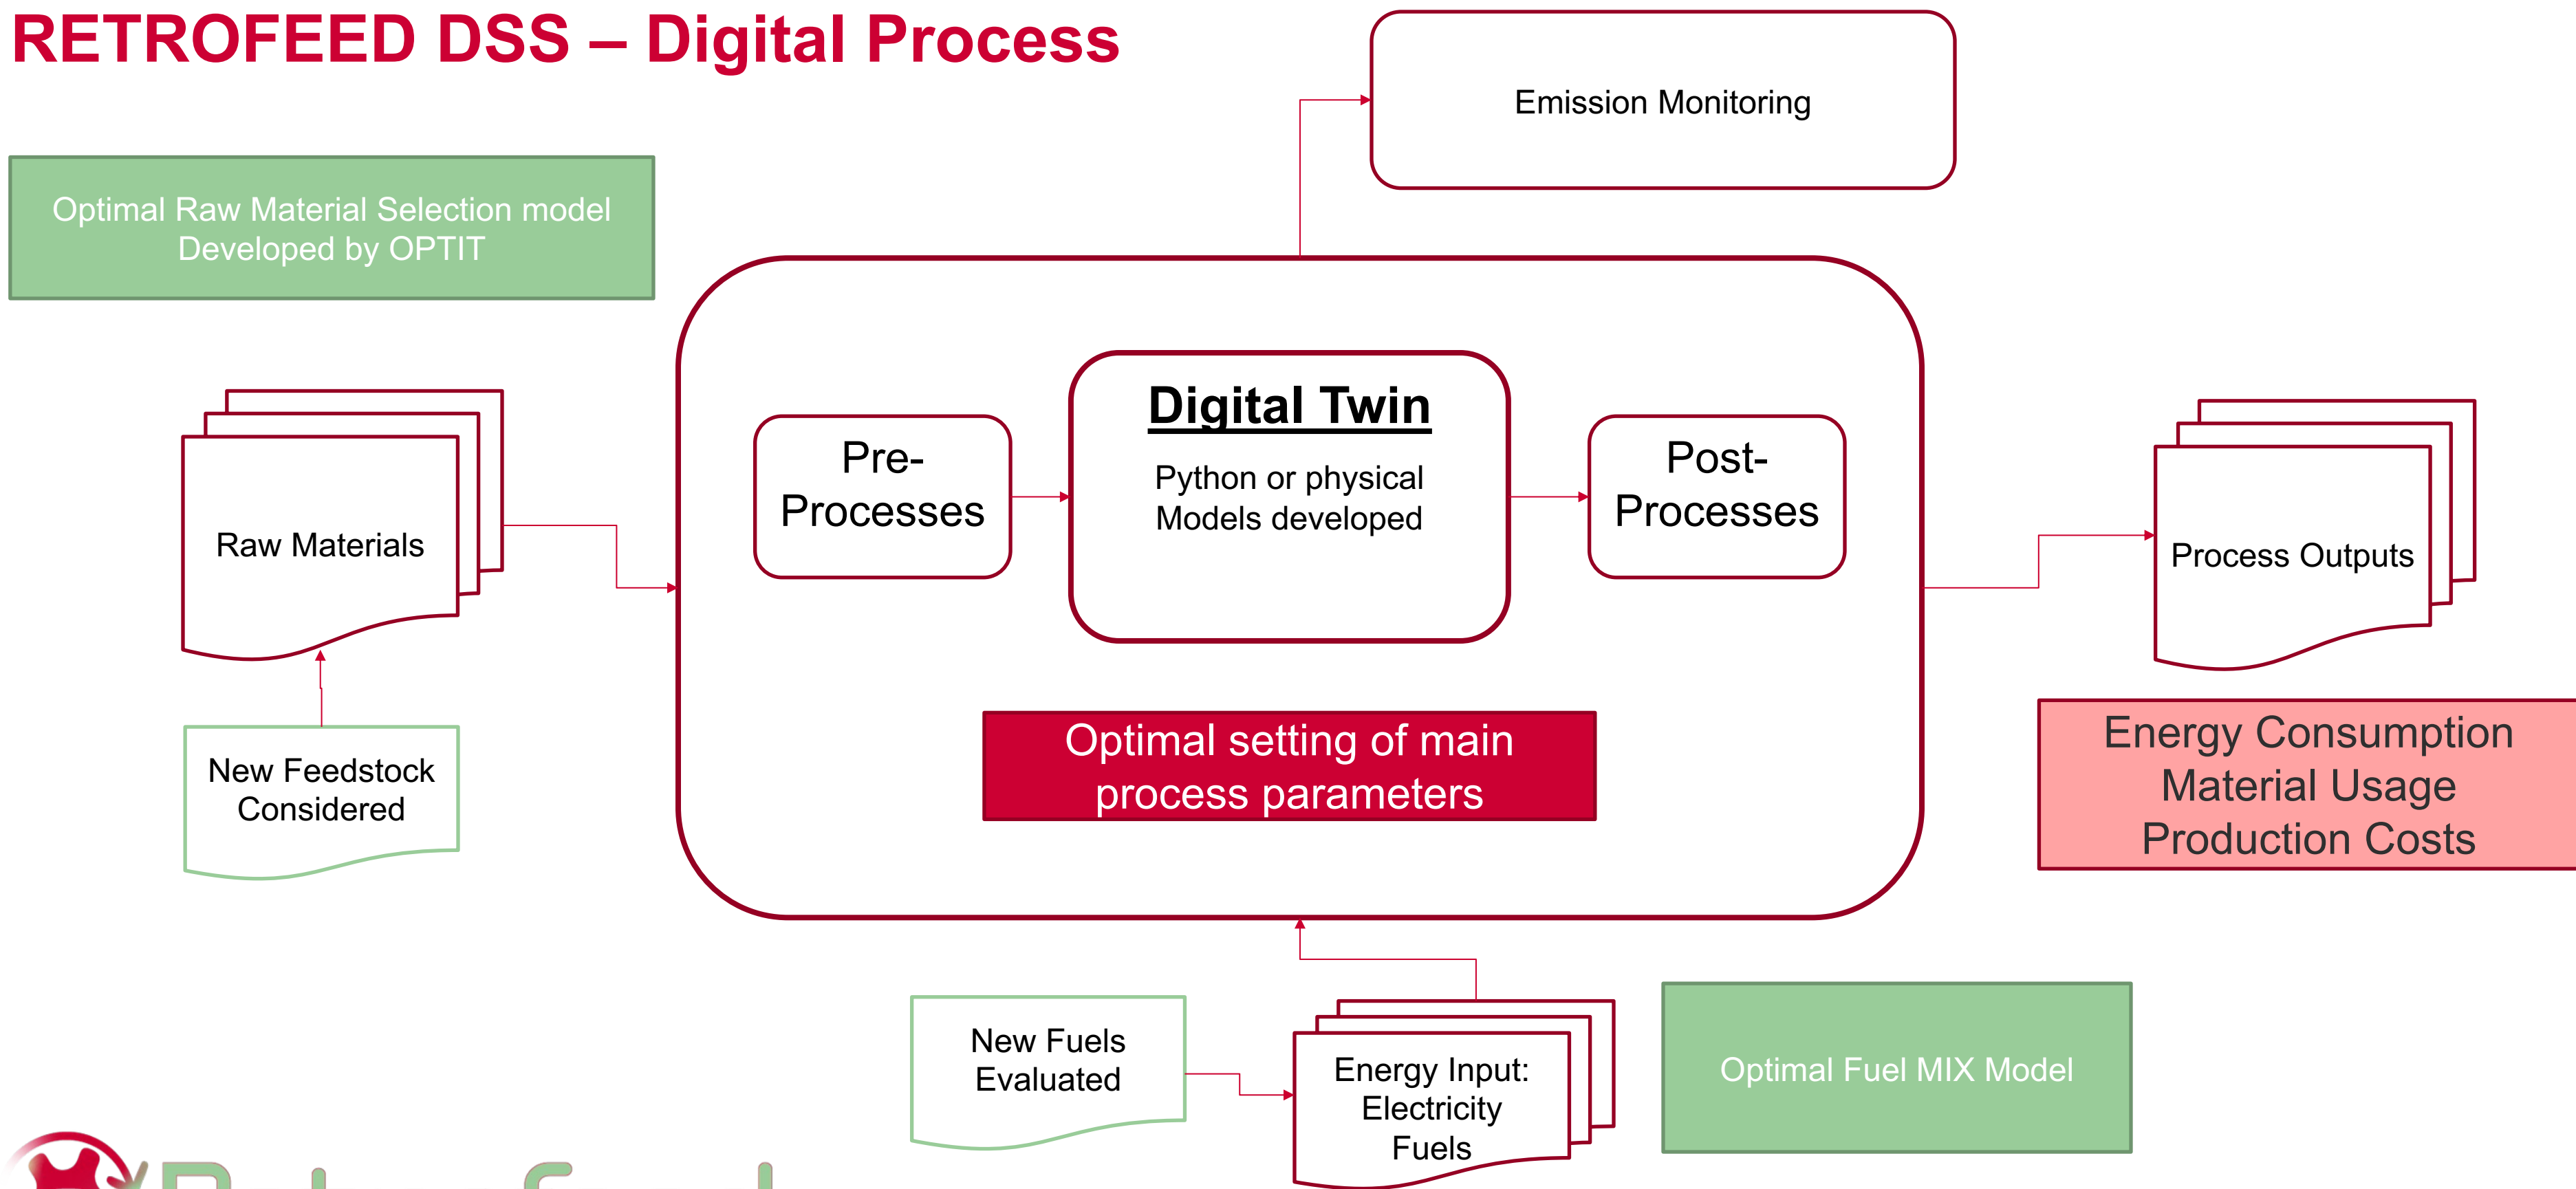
RETROFEED DSS – Digital Process

Emission Monitoring

Optimal Raw Material Selection model Developed by OPTIT

Raw Materials

New Feedstock Considered

Pre-Processes

Digital Twin

Python or physical Models developed

Post-Processes

Optimal setting of main process parameters

Process Outputs

Energy Consumption
Material Usage
Production Costs

New Fuels Evaluated

Energy Input:
Electricity
Fuels

Optimal Fuel MIX Model

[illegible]